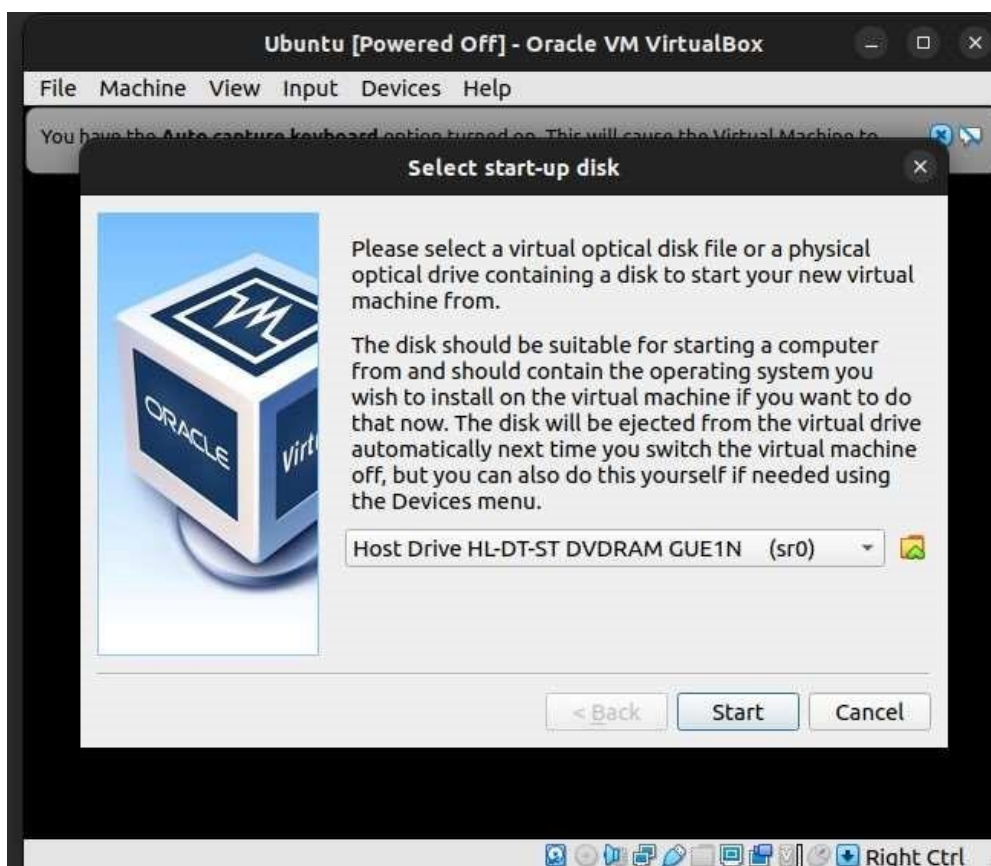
Ubuntu [Powered Off] - Oracle VM VirtualBox

File Machine View Input Devices Help

You have the Auto capture keyboard option turned on. This will cause the Virtual Machine to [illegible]

Select start-up disk

ORACLE Virt

Please select a virtual optical disk file or a physical optical drive containing a disk to start your new virtual machine from.

The disk should be suitable for starting a computer from and should contain the operating system you wish to install on the virtual machine if you want to do that now. The disk will be ejected from the virtual drive automatically next time you switch the virtual machine off, but you can also do this yourself if needed using the Devices menu.

Host Drive HL-DT-ST DVDRAM GUE1N (sr0)

< Back Start Cancel

Right Ctrl